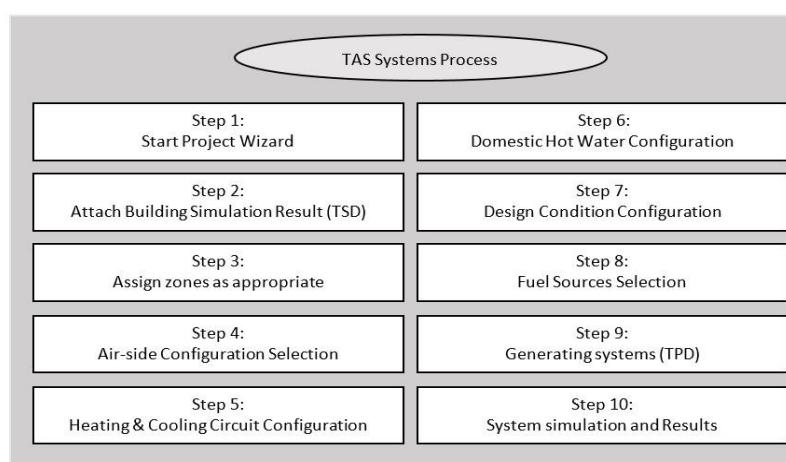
TAS Systems Process

Step 1:
Start Project Wizard

Step 2:
Attach Building Simulation Result (TSD)

Step 3:
Assign zones as appropriate

Step 4:
Air-side Configuration Selection

Step 5:
Heating & Cooling Circuit Configuration

Step 6:
Domestic Hot Water Configuration

Step 7:
Design Condition Configuration

Step 8:
Fuel Sources Selection

Step 9:
Generating systems (TPD)

Step 10:
System simulation and Results